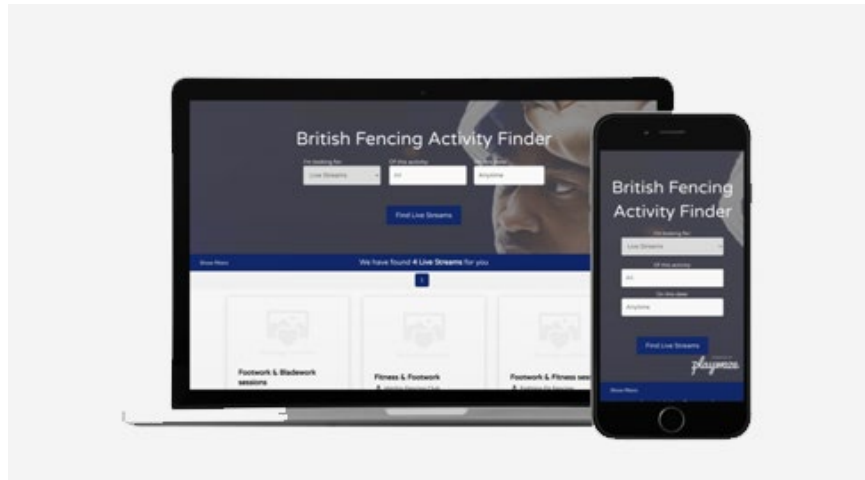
British Fencing Activity Finder

I'm looking for
Live Streams
Of this activity
All
On this date
Anytime

Find Live Streams

Show More

We have found 4 Live Streams for you

1

Footwork & Bladework sessions

Fitness & Footwork

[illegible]

Footwork & Fitness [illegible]

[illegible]

British Fencing Activity Finder

I'm looking for
Live Streams
Of this activity
All
On this date
Anytime

Find Live Streams

playwaze

Show More